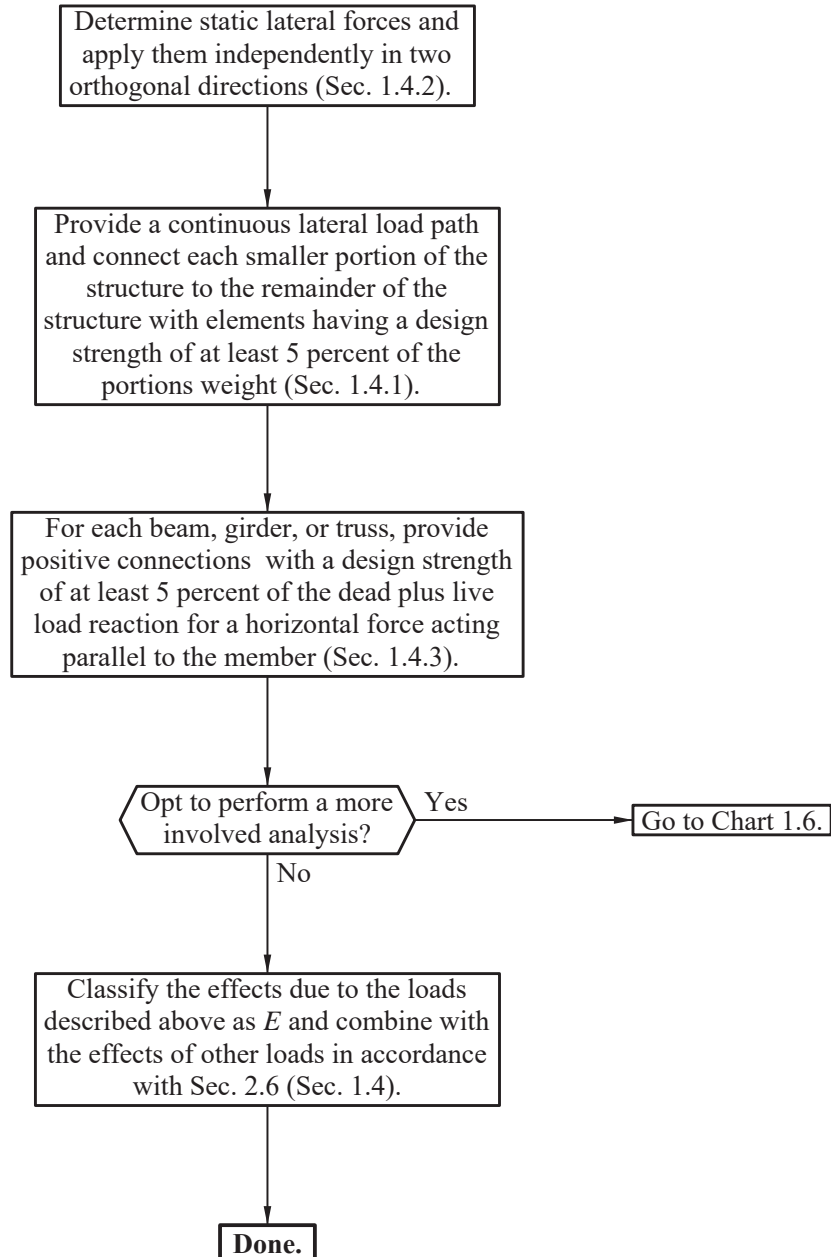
Determine static lateral forces and apply them independently in two orthogonal directions (Sec. 1.4.2).

Provide a continuous lateral load path and connect each smaller portion of the structure to the remainder of the structure with elements having a design strength of at least 5 percent of the portions weight (Sec. 1.4.1).

For each beam, girder, or truss, provide positive connections with a design strength of at least 5 percent of the dead plus live load reaction for a horizontal force acting parallel to the member (Sec. 1.4.3).

Opt to perform a more involved analysis?

Yes

Go to Chart 1.6.

No

Classify the effects due to the loads described above as $E$ and combine with the effects of other loads in accordance with Sec. 2.6 (Sec. 1.4).

Done.